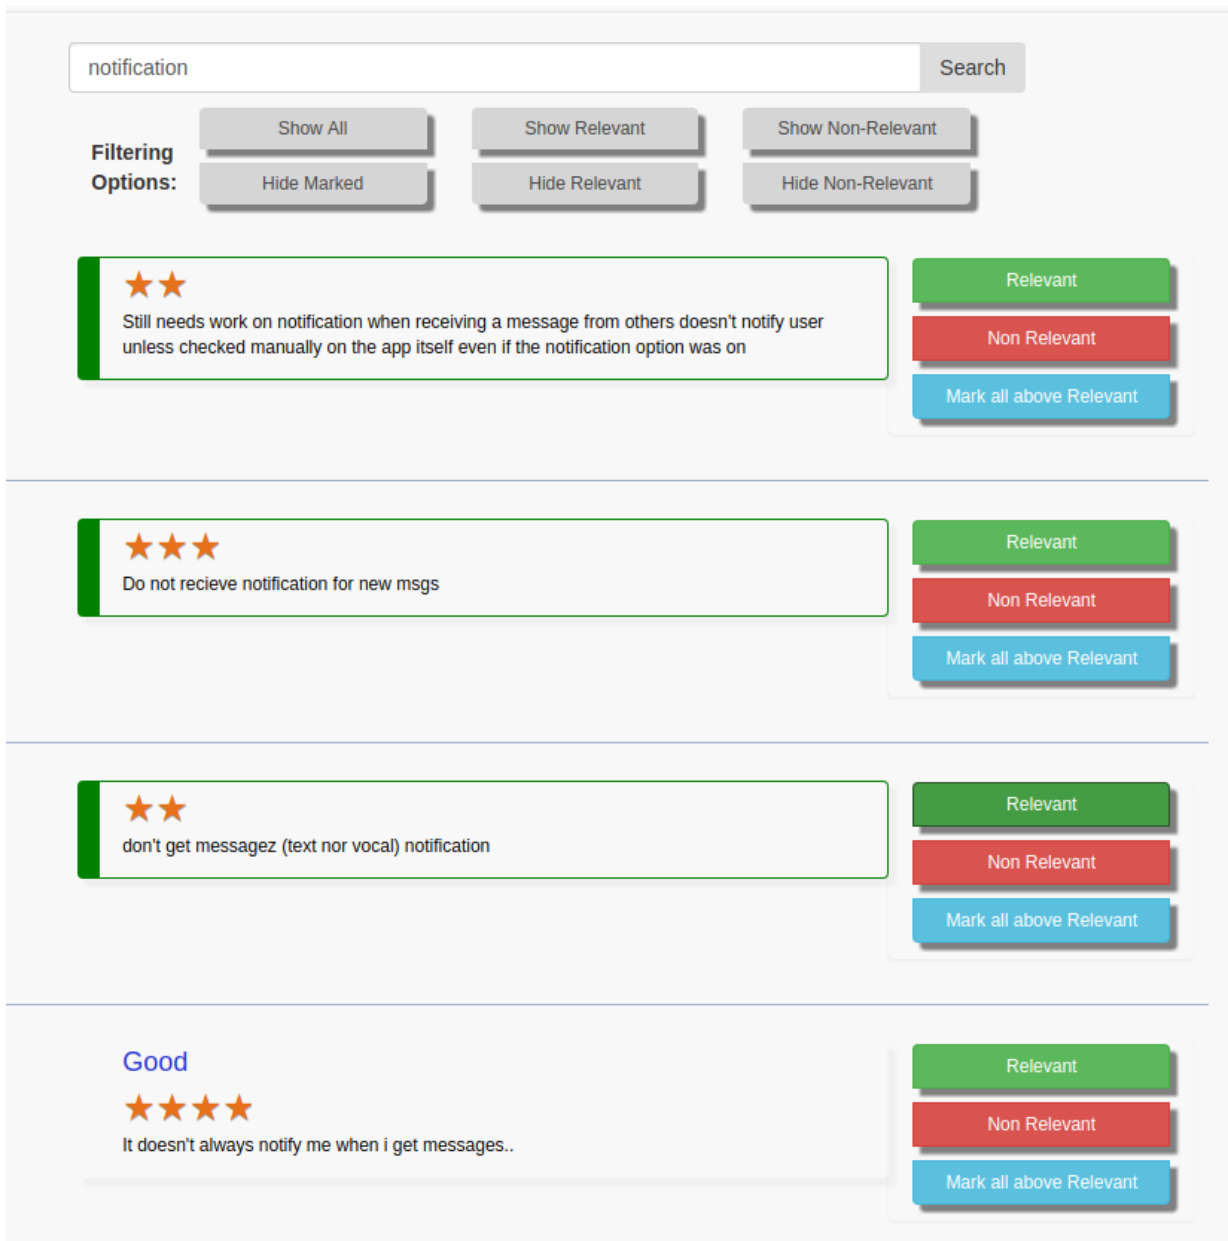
notification

Search

Filtering Options:

Show All

Show Relevant

Show Non-Relevant

Hide Marked

Hide Relevant

Hide Non-Relevant

★★

Still needs work on notification when receiving a message from others doesn't notify user unless checked manually on the app itself even if the notification option was on

Relevant

Non Relevant

Mark all above Relevant

★★★

Do not recieve notification for new msgs

Relevant

Non Relevant

Mark all above Relevant

★★

don't get messagez (text nor vocal) notification

Relevant

Non Relevant

Mark all above Relevant

Good

★★★★

It doesn't always notify me when i get messages..

Relevant

Non Relevant

Mark all above Relevant